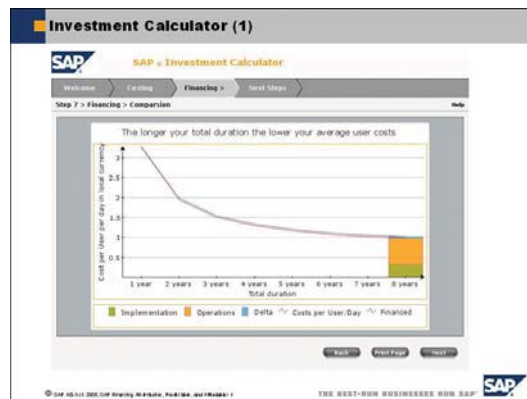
Investment Calculator (1)

SAP

SAP - Investment Calculator

Welcome
Costing
Financing >
Next Steps

Step 7 > Financing > Comparsion

Help

The longer your total duration the lower your average user costs

Cost per User per day in local currency

3
2.5
2
1.5
1
0.5
0

1 year
2 years
3 years
4 years
5 years
6 years
7 years
8 years

Total duration

Implementation
Operations
Delta
Costs per User/Day
Financed

Back
Print Page
Next

© SAP AG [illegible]

THE BEST-RUN BUSINESSES RUN SAP

SAP